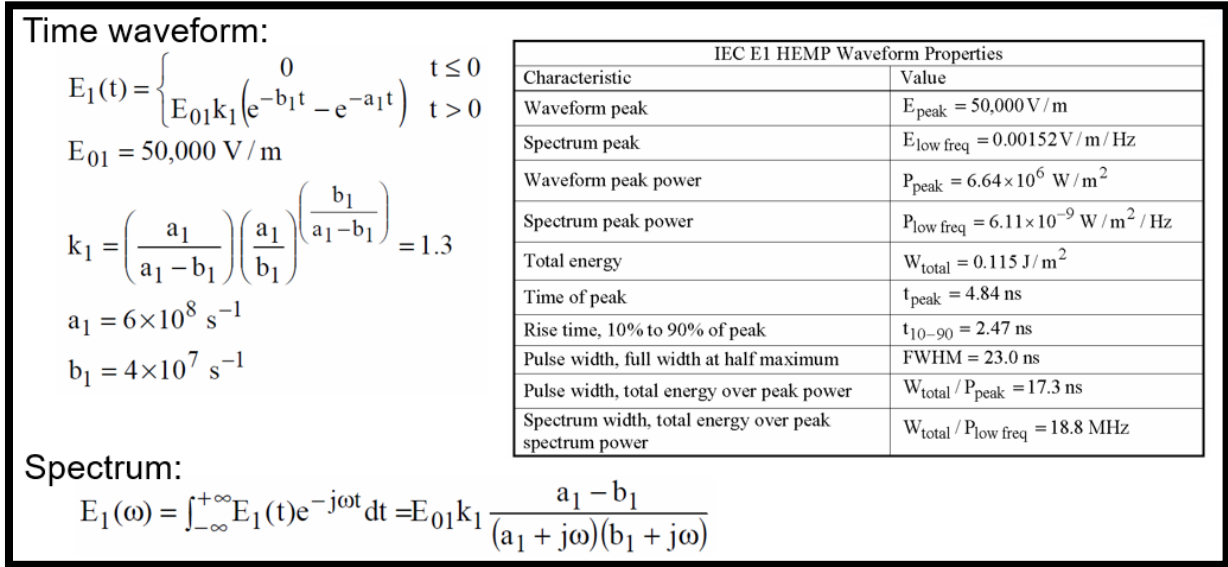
Time waveform:

$E_1(t) = \begin{cases} 0 & t \le 0 \\ E_{01}k_1\left(e^{-b_1 t} - e^{-a_1 t}\right) & t > 0 \end{cases}$

$E_{01} = 50{,}000\ V/m$

$k_1 = \left(\frac{a_1}{a_1 - b_1}\right)\left(\frac{a_1}{b_1}\right)^{\left(\frac{b_1}{a_1 - b_1}\right)} = 1.3$

$a_1 = 6\times10^8\ s^{-1}$

$b_1 = 4\times10^7\ s^{-1}$

| IEC E1 HEMP Waveform Properties | |
|---|---|
| Characteristic | Value |
| Waveform peak | $E_{peak} = 50{,}000\ V/m$ |
| Spectrum peak | $E_{low\ freq} = 0.00152\ V/m/Hz$ |
| Waveform peak power | $P_{peak} = 6.64\times10^6\ W/m^2$ |
| Spectrum peak power | $P_{low\ freq} = 6.11\times10^{-9}\ W/m^2/Hz$ |
| Total energy | $W_{total} = 0.115\ J/m^2$ |
| Time of peak | $t_{peak} = 4.84\ ns$ |
| Rise time, 10% to 90% of peak | $t_{10-90} = 2.47\ ns$ |
| Pulse width, full width at half maximum | $FWHM = 23.0\ ns$ |
| Pulse width, total energy over peak power | $W_{total}/P_{peak} = 17.3\ ns$ |
| Spectrum width, total energy over peak spectrum power | $W_{total}/P_{low\ freq} = 18.8\ MHz$ |

Spectrum:

$E_1(\omega) = \int_{-\infty}^{+\infty} E_1(t)e^{-j\omega t}dt = E_{01}k_1\frac{a_1 - b_1}{(a_1 + j\omega)(b_1 + j\omega)}$